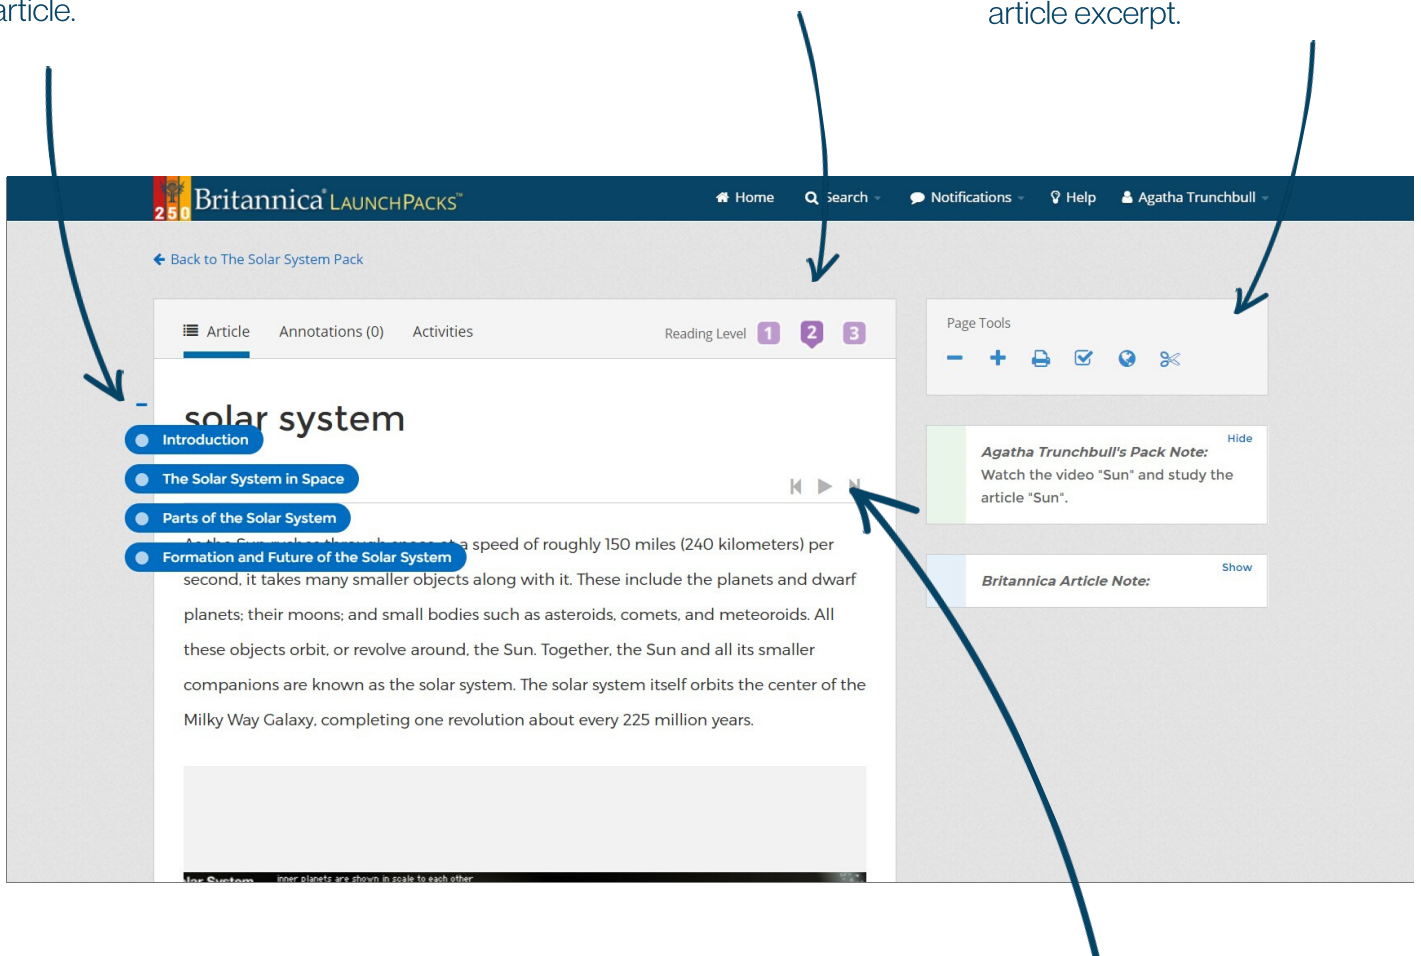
article.

article excerpt.

250 Britannica LAUNCHPACKS™

Home Search Notifications Help Agatha Trunchbull

Back to The Solar System Pack

Article Annotations (0) Activities

Reading Level 1 2 3

Page Tools

solar system

Introduction

The Solar System in Space

Parts of the Solar System

Formation and Future of the Solar System

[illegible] a speed of roughly 150 miles (240 kilometers) per second, it takes many smaller objects along with it. These include the planets and dwarf planets; their moons; and small bodies such as asteroids, comets, and meteoroids. All these objects orbit, or revolve around, the Sun. Together, the Sun and all its smaller companions are known as the solar system. The solar system itself orbits the center of the Milky Way Galaxy, completing one revolution about every 225 million years.

Hide

Agatha Trunchbull's Pack Note:
Watch the video "Sun" and study the article "Sun".

Show

Britannica Article Note:

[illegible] System inner planets are shown in scale to each other